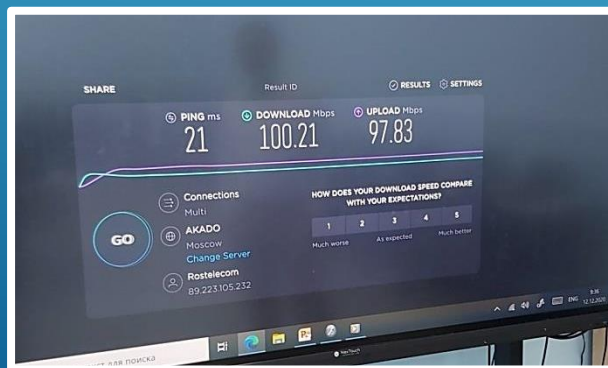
SHARE

Result ID

RESULTS SETTINGS

PING ms
21

DOWNLOAD Mbps
100.21

UPLOAD Mbps
97.83

GO

Connections
Multi

AKADO
Moscow
Change Server

Rostelecom
89.223.105.232

HOW DOES YOUR DOWNLOAD SPEED COMPARE WITH YOUR EXPECTATIONS?

| 1 | 2 | 3 | 4 | 5 |
|---|---|---|---|---|

Much worse
As expected
Much better

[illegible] для поиска

ENG
9:36
12.12.2020

NexTouch